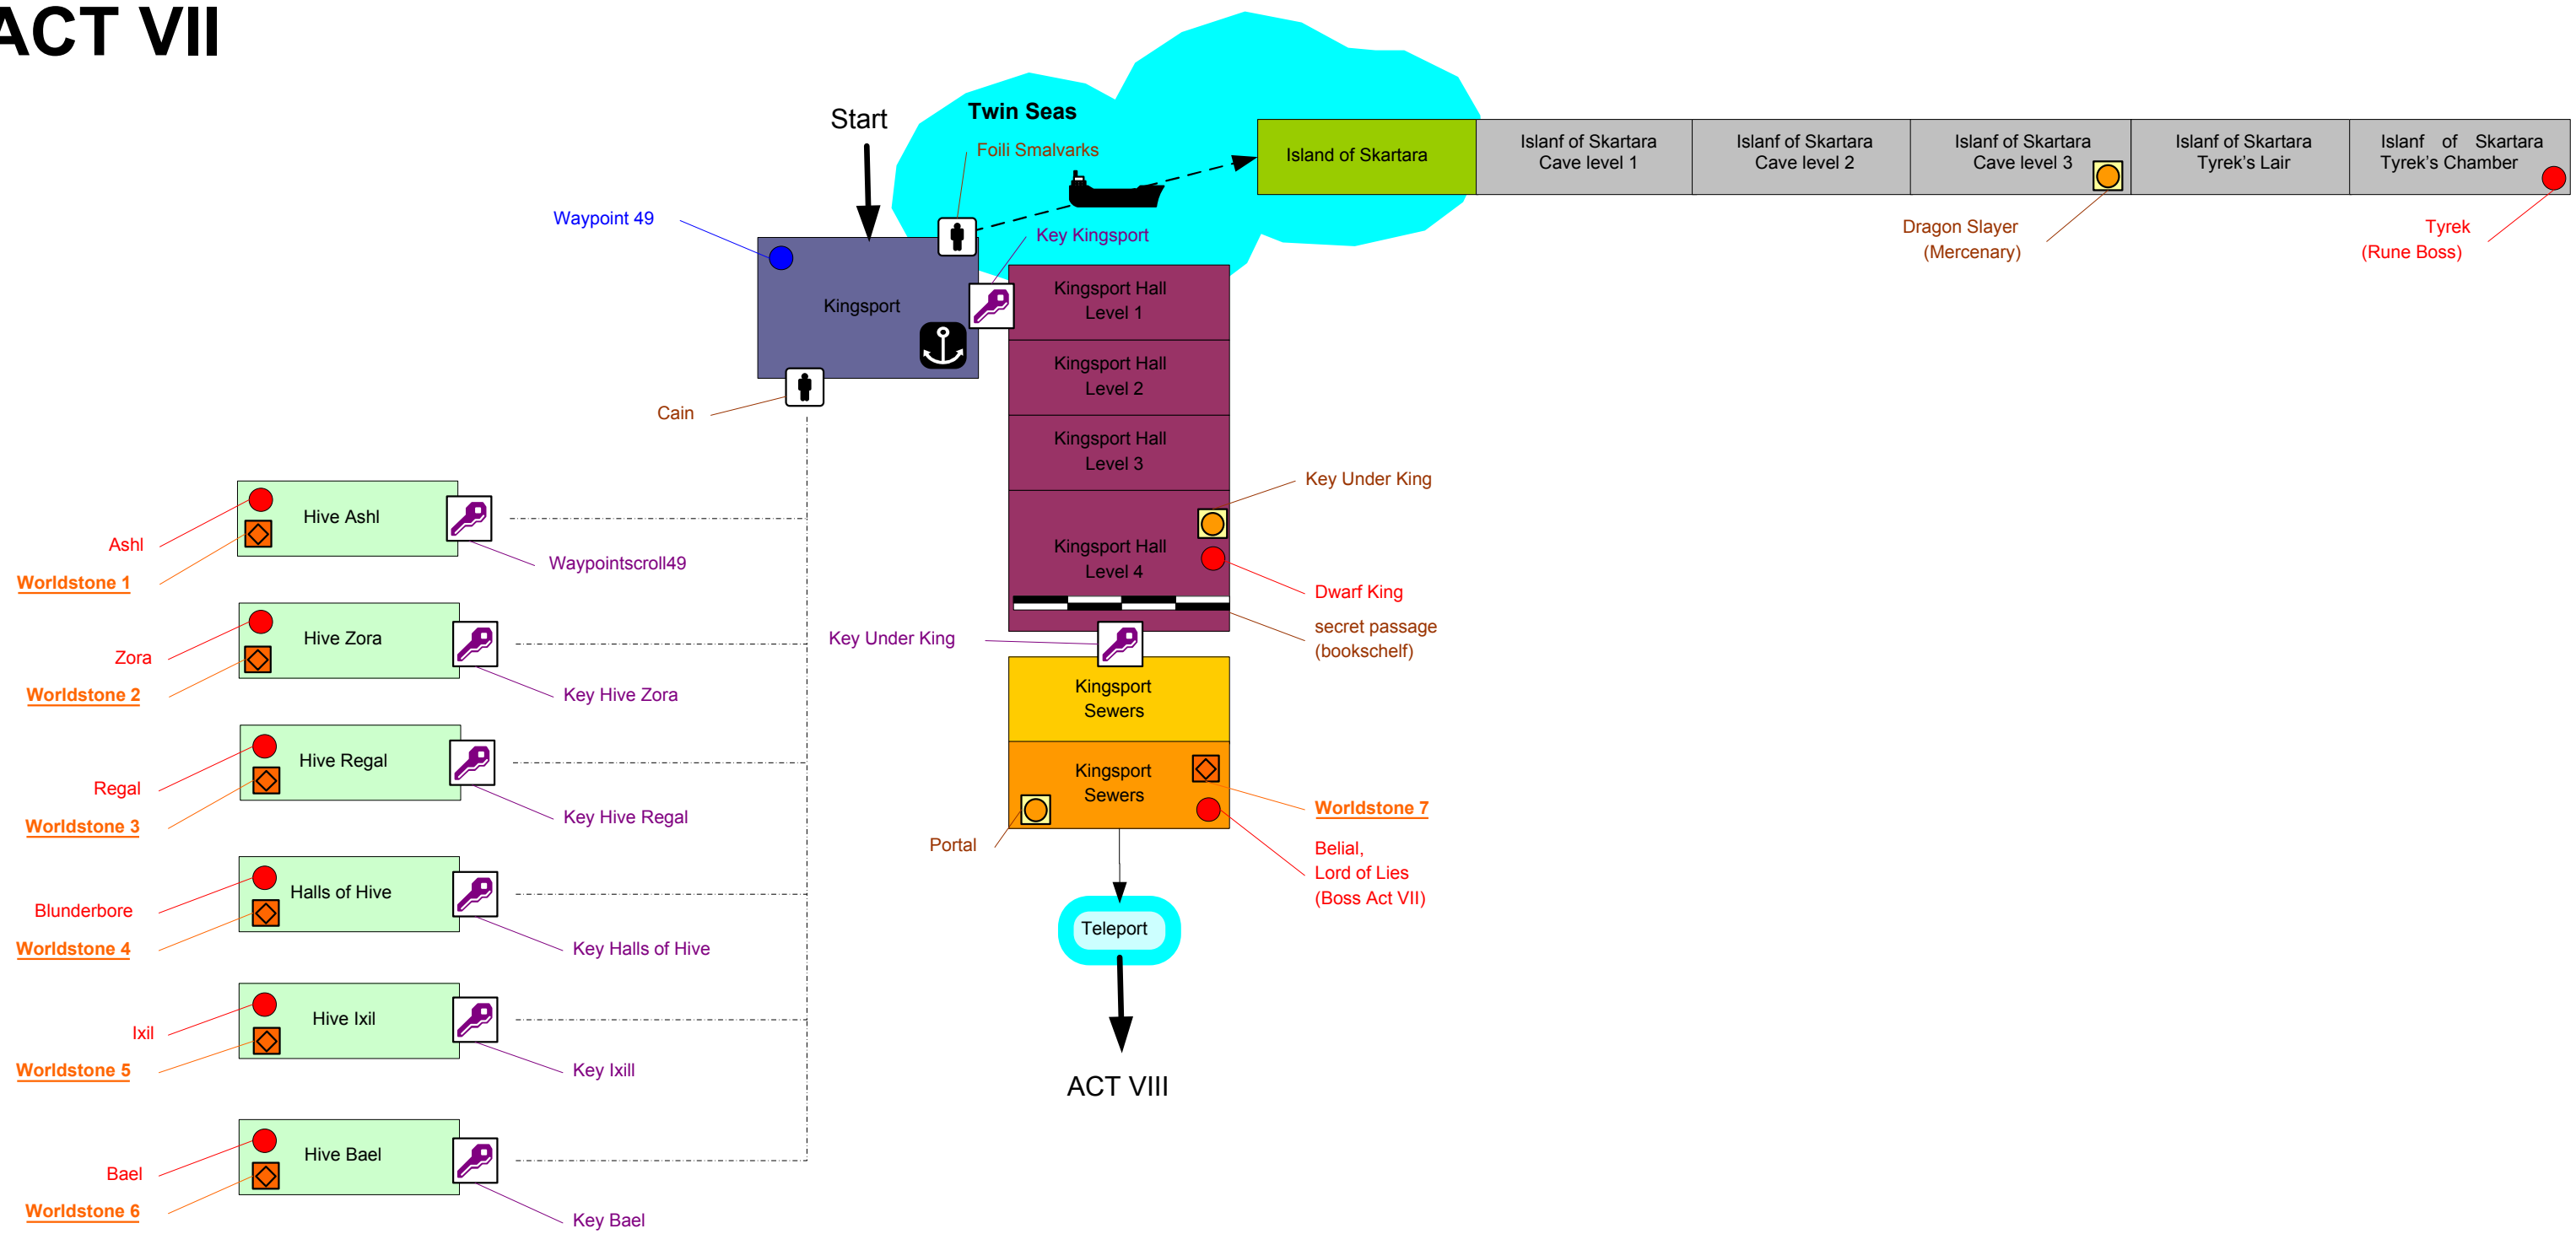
ACT VII

Start

Twin Seas

Foili Smalvarks

Island of Skartara

Islanf of Skartara Cave level 1

Islanf of Skartara Cave level 2

Islanf of Skartara Cave level 3

Islanf of Skartara Tyrek's Lair

Islanf of Skartara Tyrek's Chamber

Dragon Slayer (Mercenary)

Tyrek (Rune Boss)

Waypoint 49

Key Kingsport

Kingsport

Cain

Kingsport Hall Level 1

Kingsport Hall Level 2

Kingsport Hall Level 3

Kingsport Hall Level 4

Key Under King

Dwarf King

secret passage (bookschelf)

Key Under King

Kingsport Sewers

Kingsport Sewers

Worldstone 7

Belial, Lord of Lies (Boss Act VII)

Portal

Teleport

ACT VIII

Hive Ashl

Ashl

Worldstone 1

Waypointscroll49

Hive Zora

Zora

Worldstone 2

Key Hive Zora

Hive Regal

Regal

Worldstone 3

Key Hive Regal

Halls of Hive

Blunderbore

Worldstone 4

Key Halls of Hive

Hive Ixil

Ixil

Worldstone 5

Key Ixill

Hive Bael

Bael

Worldstone 6

Key Bael